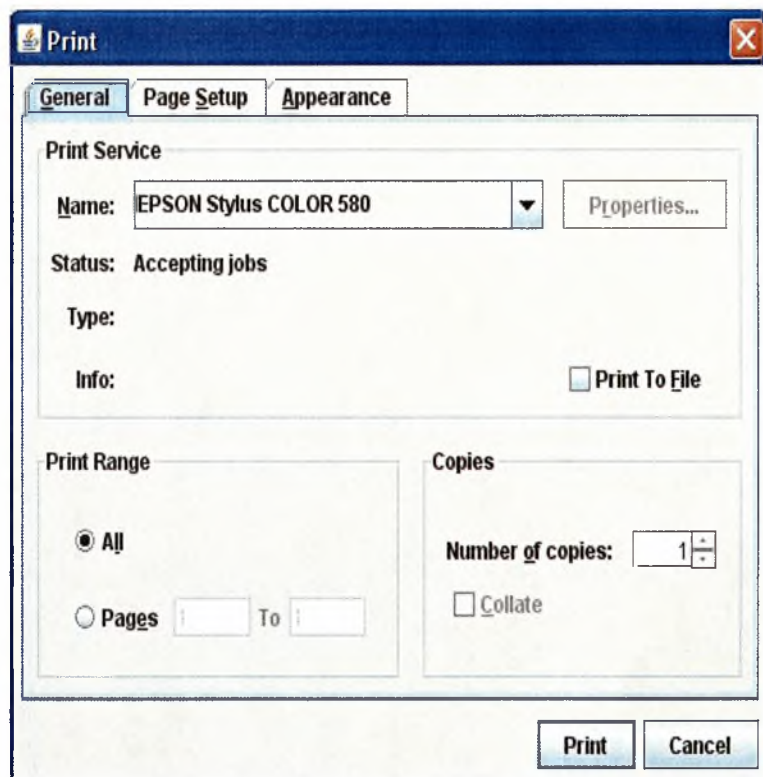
Print

General
Page Setup
Appearance

Print Service

Name: EPSON Stylus COLOR 580
Properties...

Status: Accepting jobs

Type:

Info:

Print To File

Print Range

All

Pages 1 To 1

Copies

Number of copies: 1

Collate

Print
Cancel